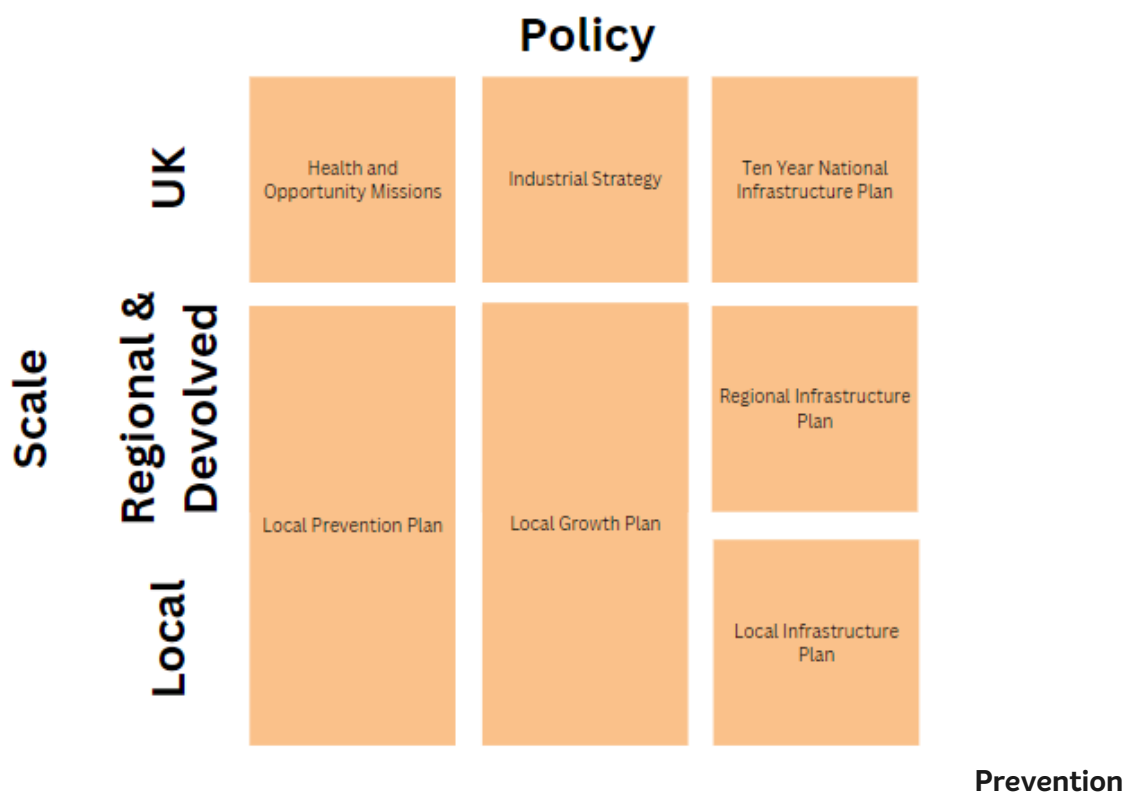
Policy

Scale

UK

Regional & Devolved

Local

Health and Opportunity Missions

Industrial Strategy

Ten Year National Infrastructure Plan

Regional Infrastructure Plan

Local Prevention Plan

Local Growth Plan

Local Infrastructure Plan

Prevention